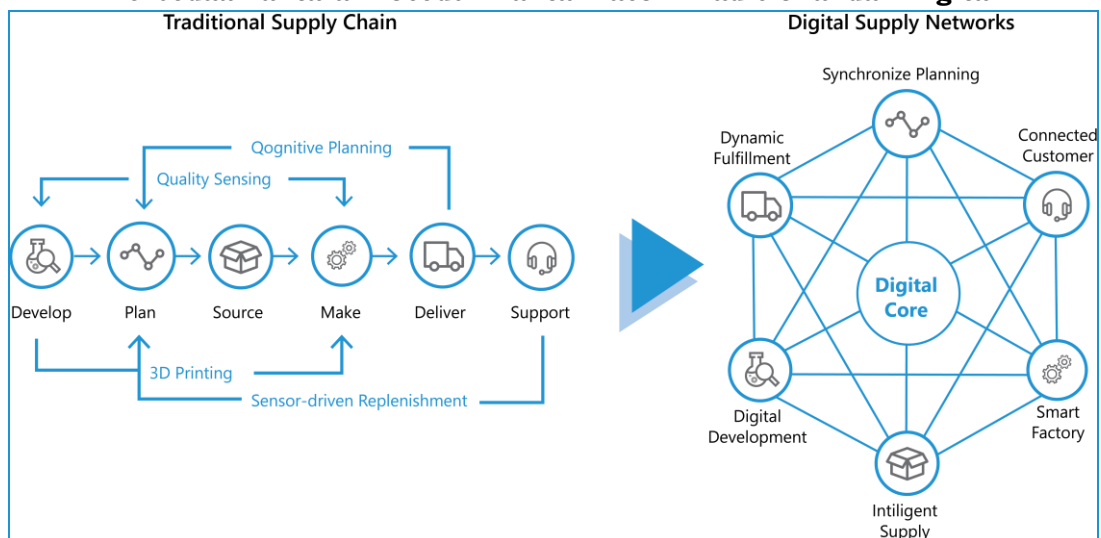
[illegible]

Traditional Supply Chain

Qognitive Planning

Quality Sensing

Develop

Plan

Source

Make

Deliver

Support

3D Printing

Sensor-driven Replenishment

Digital Supply Networks

Synchronize Planning

Dynamic Fulfillment

Connected Customer

Digital Core

Digital Development

Smart Factory

Intiligent Supply